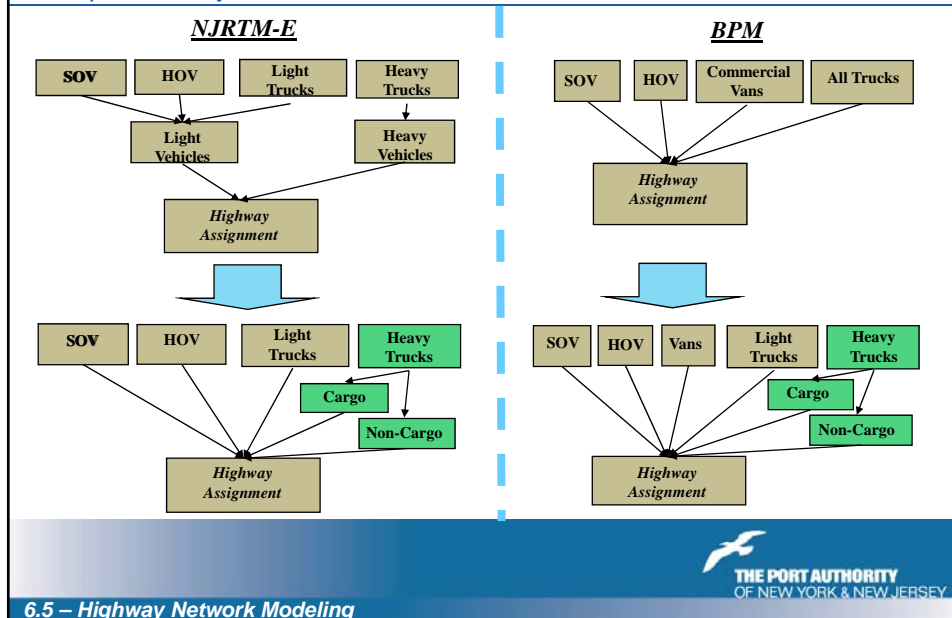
NJRTM-E

SOV

HOV

Light Trucks

Heavy Trucks

Light Vehicles

Heavy Vehicles

Highway Assignment

SOV

HOV

Light Trucks

Heavy Trucks

Cargo

Non-Cargo

Highway Assignment

BPM

SOV

HOV

Commercial Vans

All Trucks

Highway Assignment

SOV

HOV

Vans

Light Trucks

Heavy Trucks

Cargo

Non-Cargo

Highway Assignment

THE PORT AUTHORITY OF NEW YORK & NEW JERSEY

6.5 – Highway Network Modeling